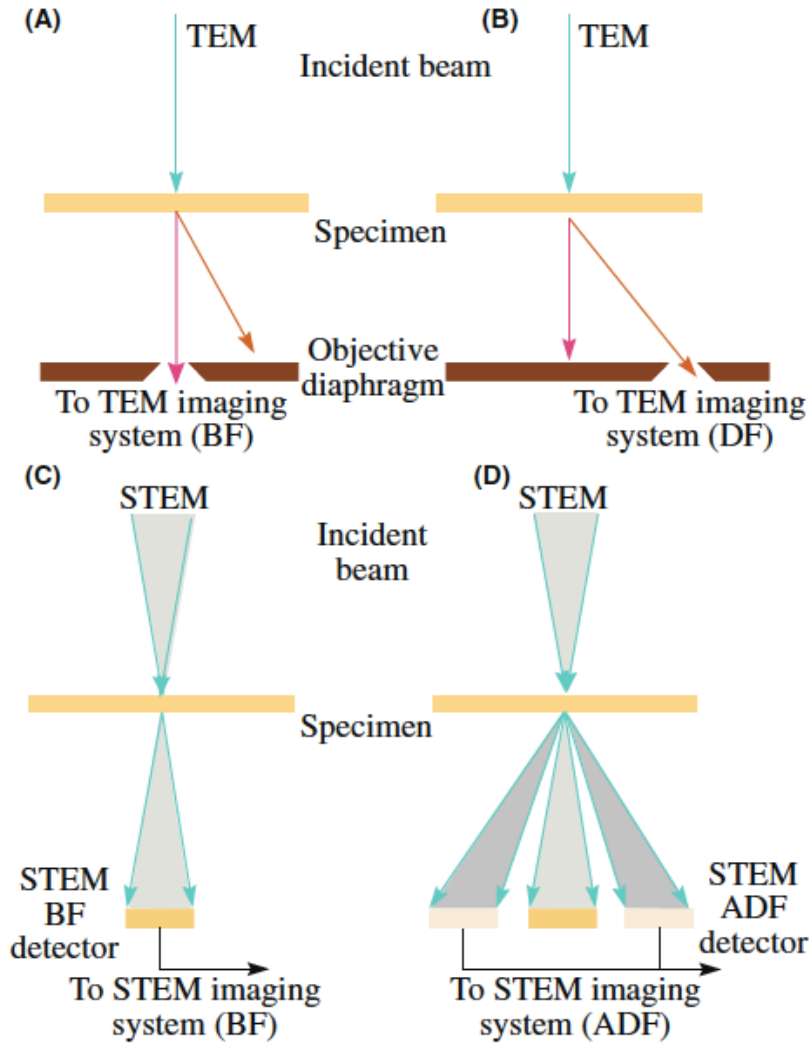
(A)

TEM

(B)

TEM

Incident beam

Specimen

Objective diaphragm

To TEM imaging system (BF)

To TEM imaging system (DF)

(C)

STEM

(D)

STEM

Incident beam

Specimen

STEM BF detector

STEM ADF detector

To STEM imaging system (BF)

To STEM imaging system (ADF)